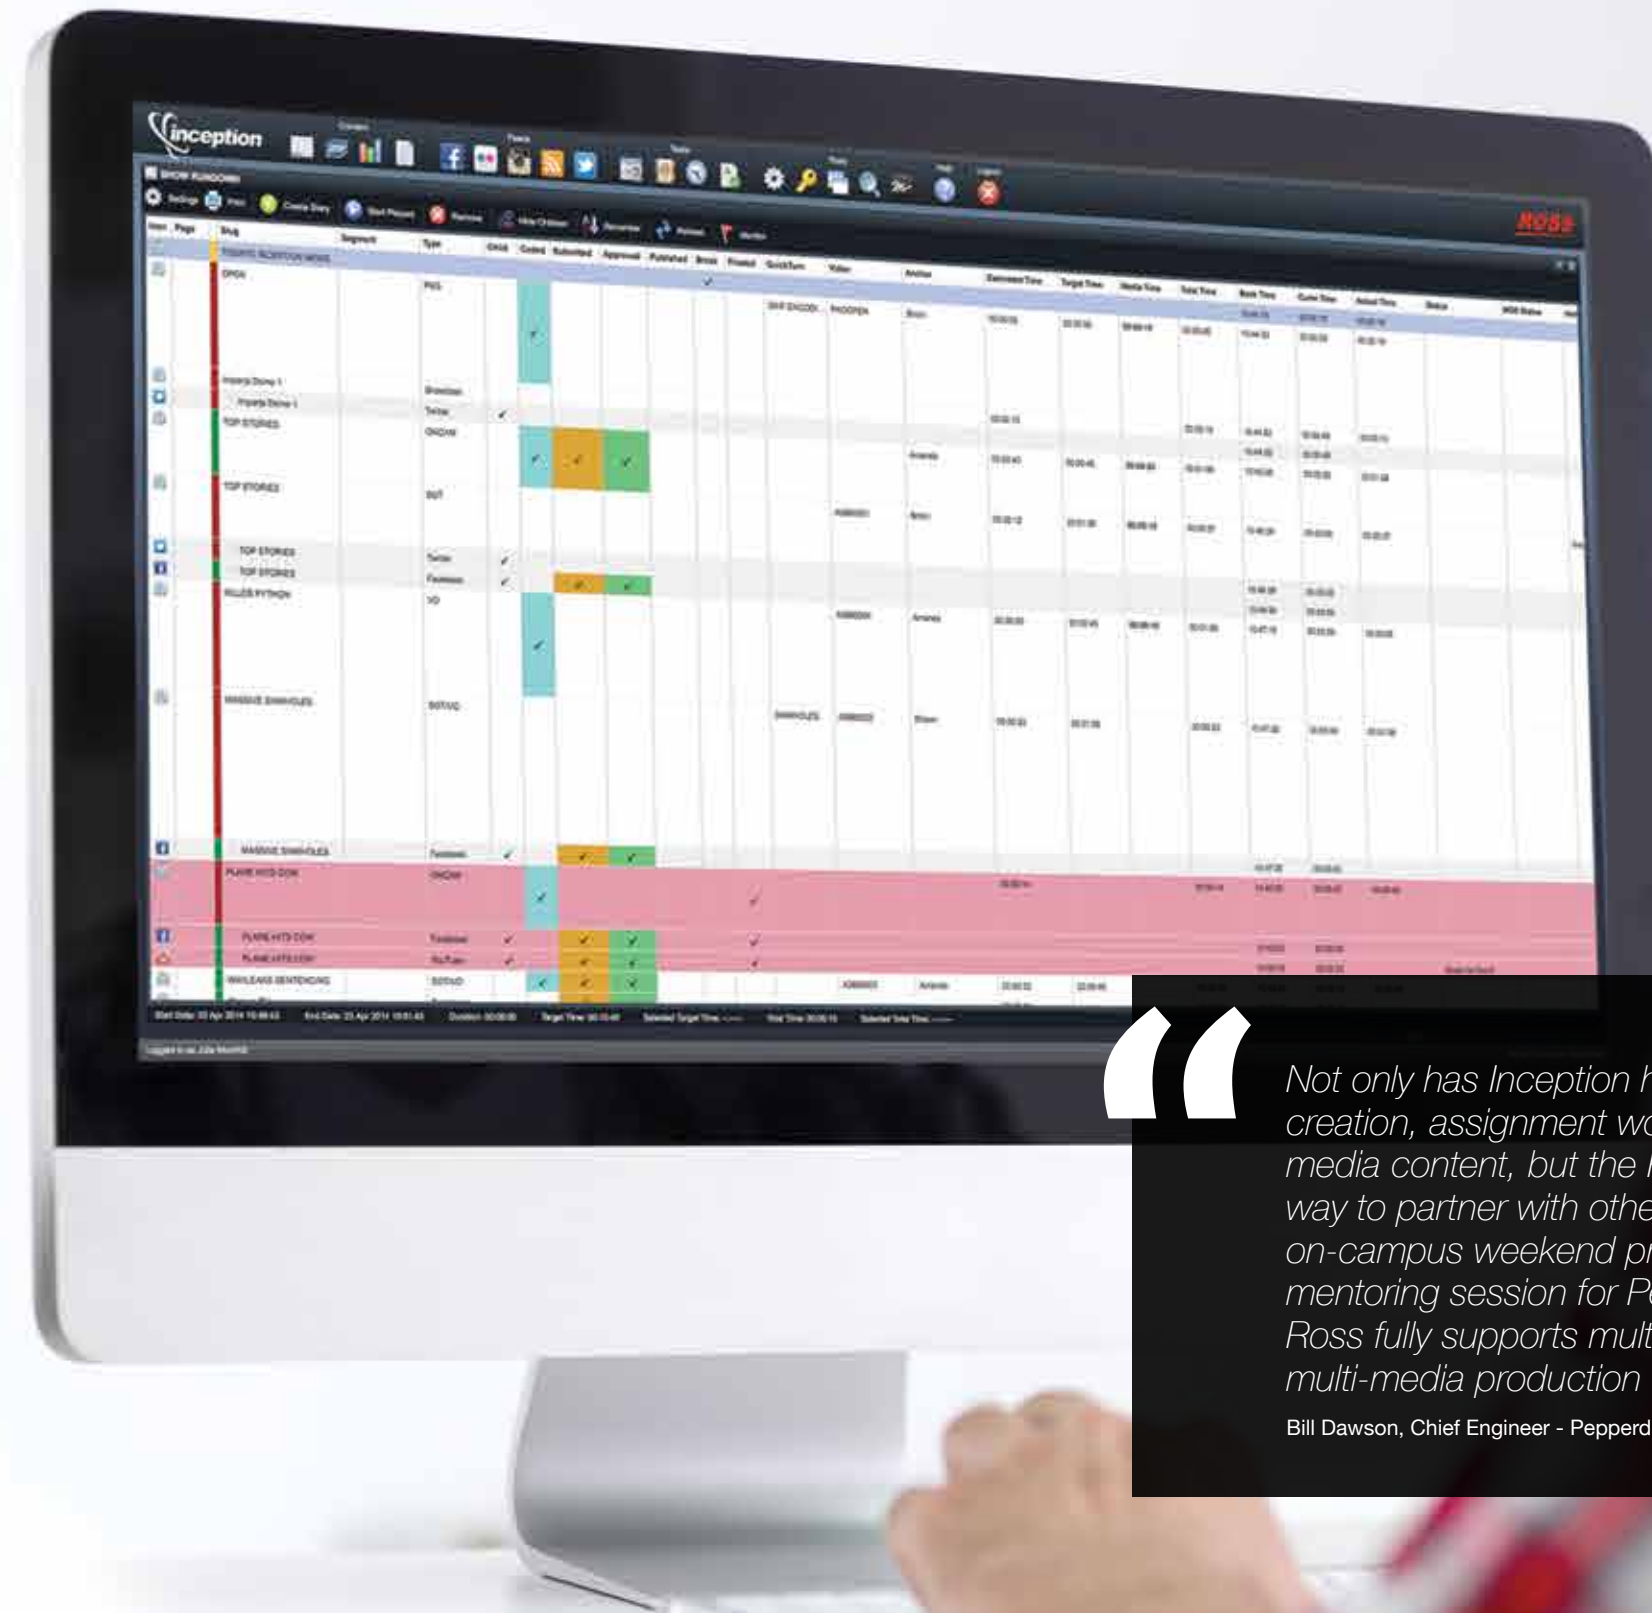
inception

SHOW RUNDOWN

Settings Print Create Story Start Prompt Remove Hide Children Renumber Refresh Monitor

ROSS

Item Page Slug Segment Type Child Coded Submitted Approval Published Break Floated QuickTurn Video Anchor Estimated Time Target Time Media Time Total Time Back Time Cume Time Actual Time Status MOS Status

OPEN PKG
TOP STORIES OnCam
TOP STORIES SOT
TOP STORIES Twitter
TOP STORIES Facebook
VO
MASSIVE SINKHOLES SOT/VO
MASSIVE SINKHOLES Facebook
PLANE HITS COW OnCam
PLANE HITS COW Facebook
PLANE HITS COW YouTube

“

Not only has Inception h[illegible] creation, assignment wo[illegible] media content, but the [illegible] way to partner with othe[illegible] on-campus weekend pr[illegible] mentoring session for P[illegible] Ross fully supports mult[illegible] multi-media production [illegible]

Bill Dawson, Chief Engineer - Pepperd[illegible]